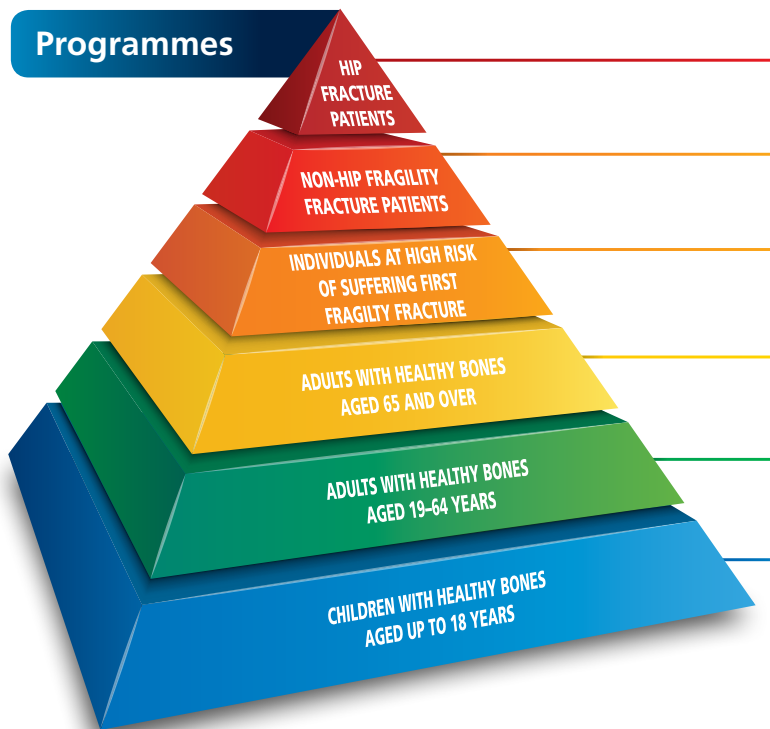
Programmes

HIP FRACTURE PATIENTS

NON-HIP FRAGILITY FRACTURE PATIENTS

INDIVIDUALS AT HIGH RISK OF SUFFERING FIRST FRAGILTY FRACTURE

ADULTS WITH HEALTHY BONES AGED 65 AND OVER

ADULTS WITH HEALTHY BONES AGED 19–64 YEARS

CHILDREN WITH HEALTHY BONES AGED UP TO 18 YEARS